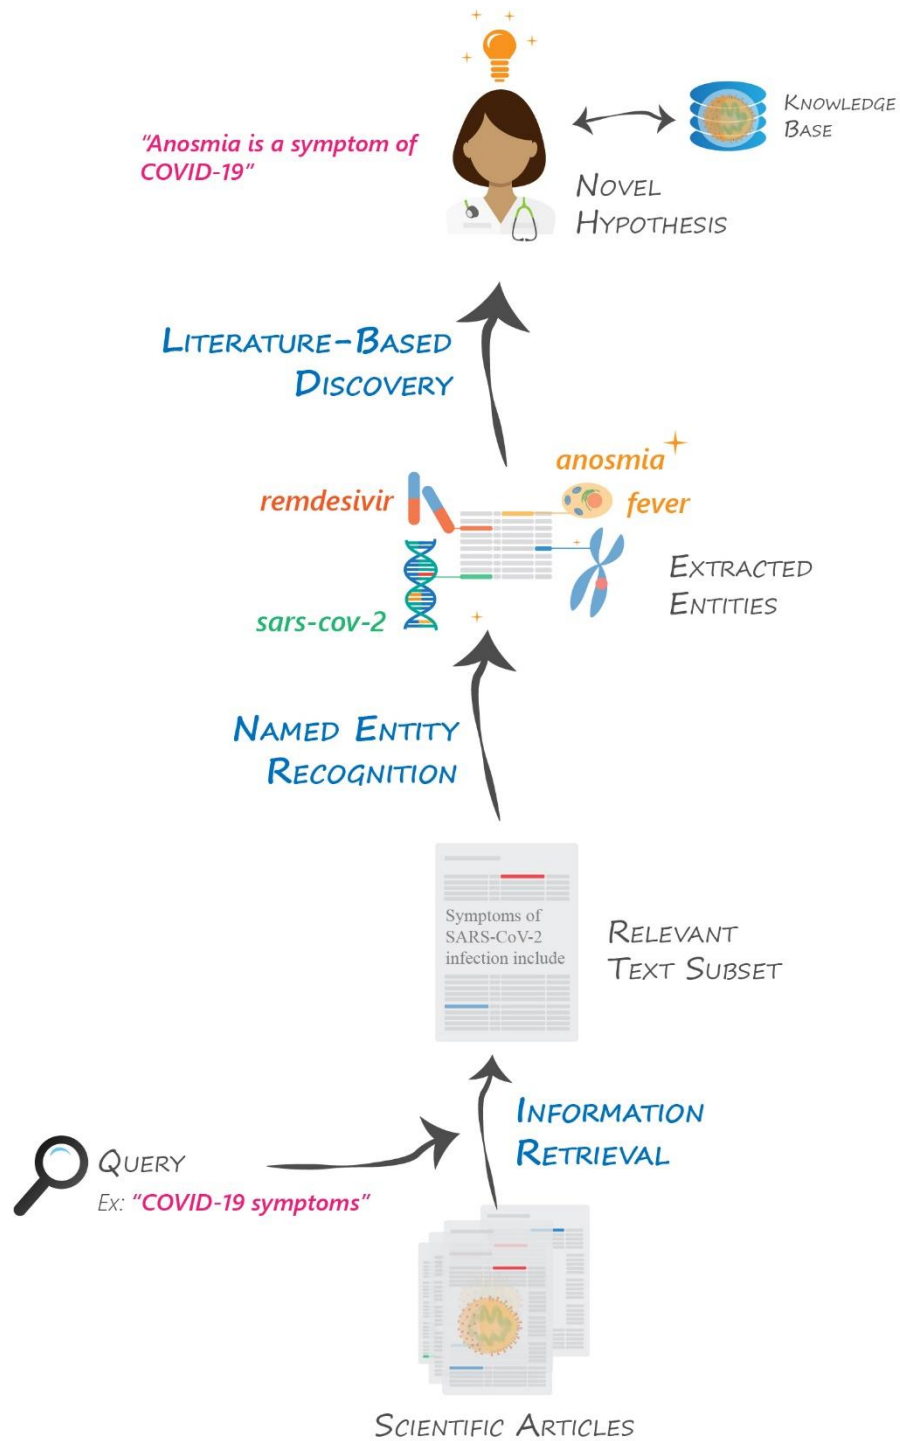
"Anosmia is a symptom of COVID-19"

Knowledge Base

Novel Hypothesis

Literature-Based Discovery

anosmia

remdesivir

fever

Extracted Entities

sars-cov-2

Named Entity Recognition

Symptoms of SARS-CoV-2 infection include

Relevant Text Subset

Information Retrieval

Query
Ex: "COVID-19 symptoms"

Scientific Articles